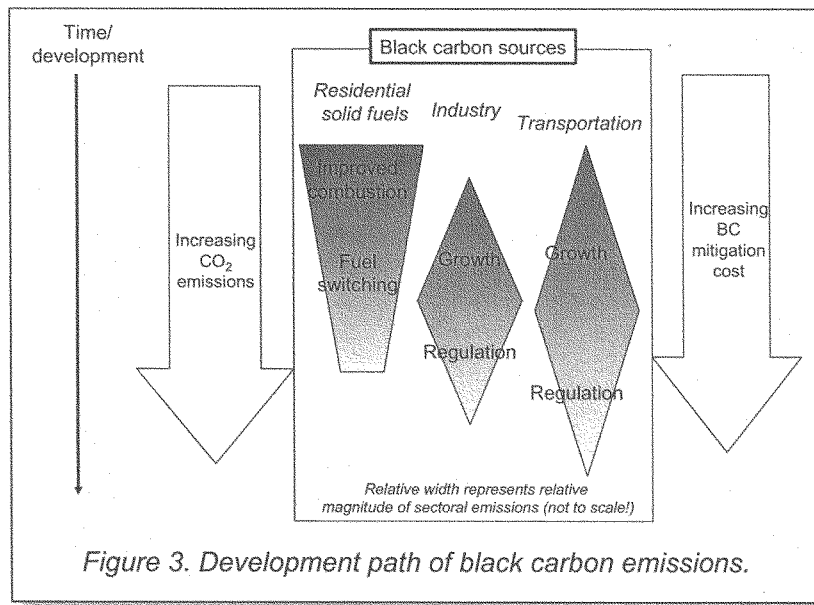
Time/
development

Black carbon sources

Increasing $CO_2$ emissions

Residential solid fuels

Improved combustion

Fuel switching

Industry

Growth

Regulation

Transportation

Growth

Regulation

Increasing BC mitigation cost

Relative width represents relative magnitude of sectoral emissions (not to scale!)

Figure 3. Development path of black carbon emissions.